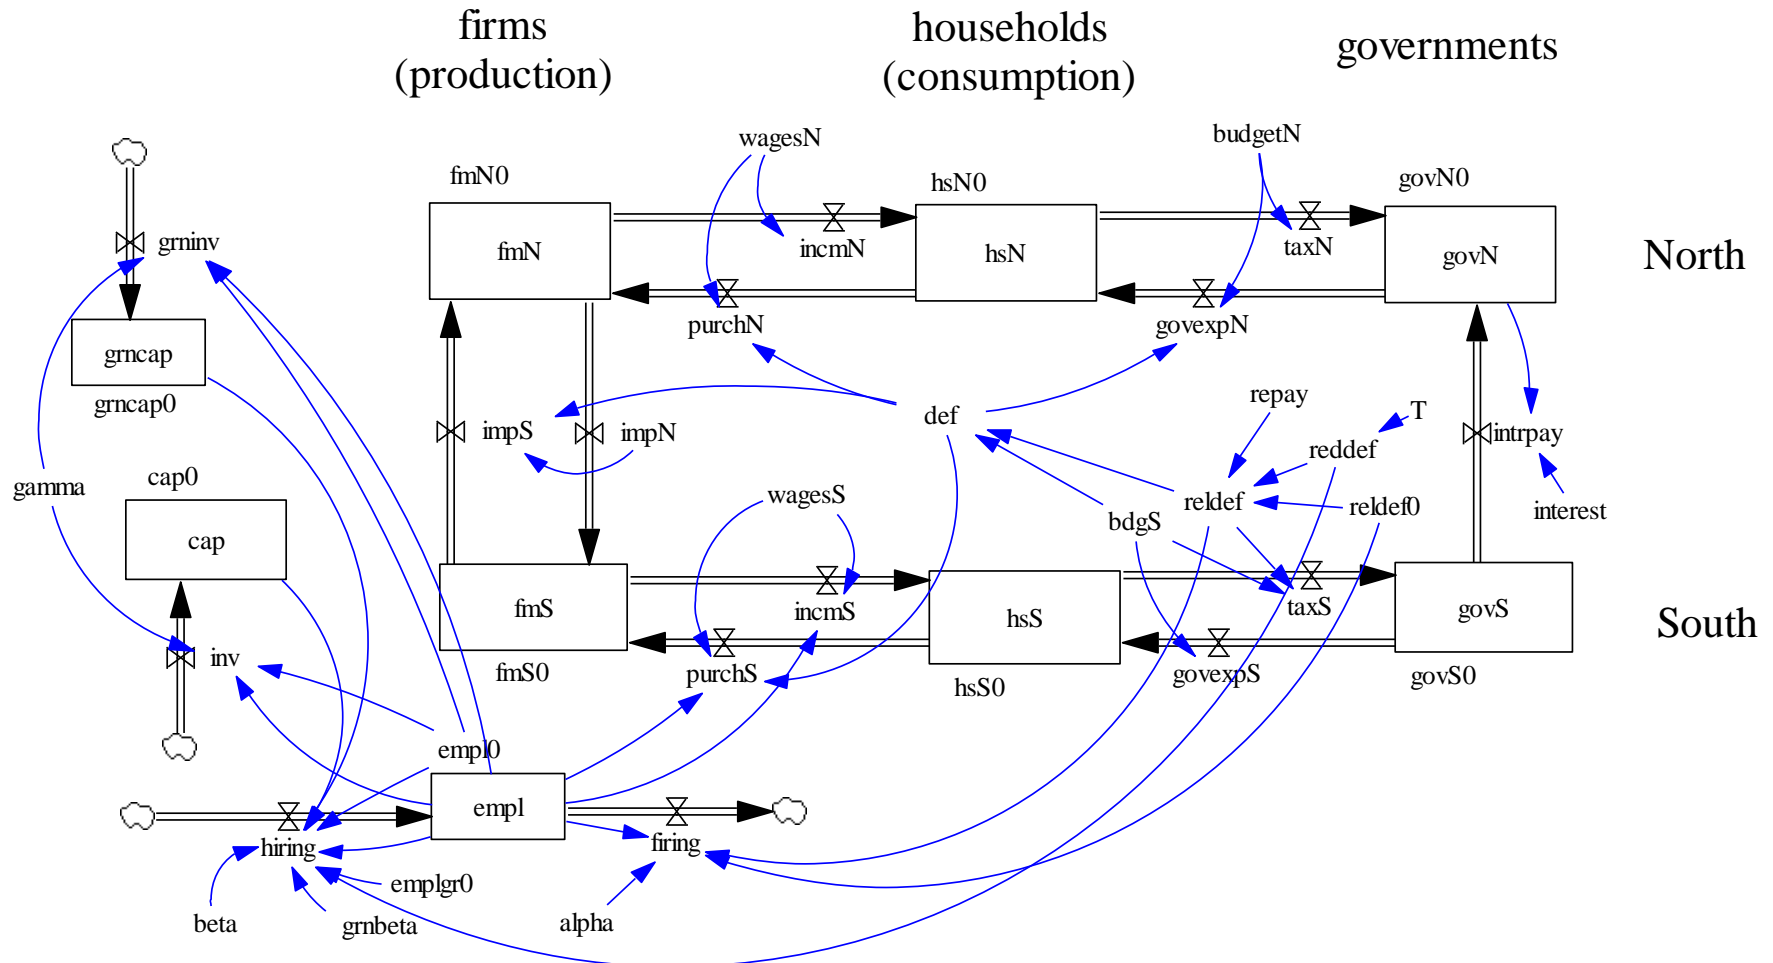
firms (production)

households (consumption)

governments

North

South

fmN0
fmN
wagesN
incmN
hsN0
hsN
budgetN
taxN
govN0
govN
purchN
govexpN
grninv
grncap
grncap0
gamma
cap0
cap
inv
impS
impN
def
repay
T
reddef
intrpay
reldef
reldef0
interest
wagesS
bdgS
fmS
incmS
hsS
taxS
govS
fmS0
purchS
hsS0
govexpS
govS0
empl0
empl
hiring
firing
emplgr0
beta
grnbeta
alpha